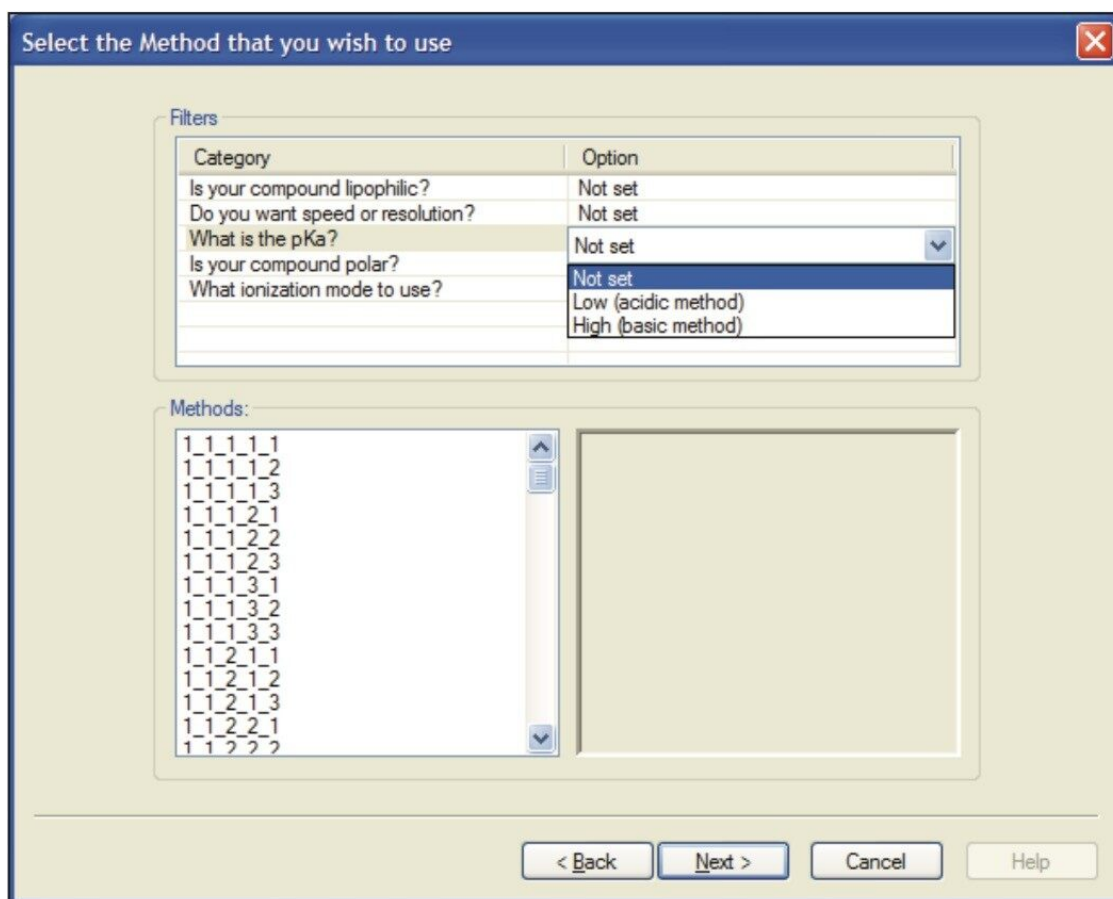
Select the Method that you wish to use

Filters

| Category | Option |
|---|---|
| Is your compound lipophilic? | Not set |
| Do you want speed or resolution? | Not set |
| What is the pKa? | Not set |
| Is your compound polar? | |
| What ionization mode to use? | |

Not set
Low (acidic method)
High (basic method)

Methods:

1_1_1_1_1
1_1_1_1_2
1_1_1_1_3
1_1_1_2_1
1_1_1_2_2
1_1_1_2_3
1_1_1_3_1
1_1_1_3_2
1_1_1_3_3
1_1_2_1_1
1_1_2_1_2
1_1_2_1_3
1_1_2_2_1
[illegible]

< Back
Next >
Cancel
Help